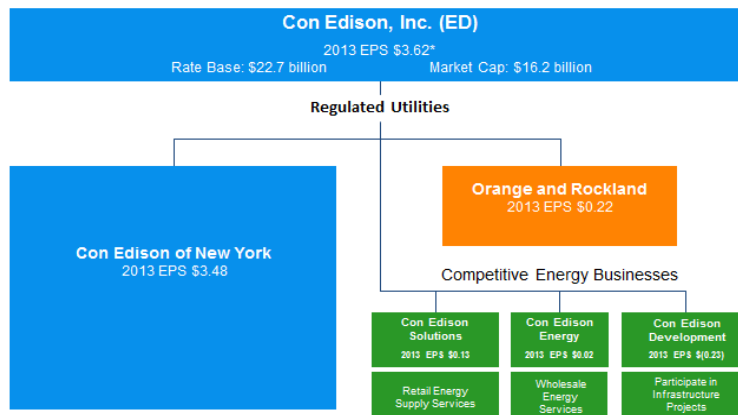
Con Edison, Inc. (ED)
2013 EPS $3.62*
Rate Base: $22.7 billion Market Cap: $16.2 billion

Regulated Utilities

Con Edison of New York
2013 EPS $3.48

Orange and Rockland
2013 EPS $0.22

Competitive Energy Businesses

Con Edison Solutions
2013 EPS $0.13

Retail Energy Supply Services

Con Edison Energy
2013 EPS $0.02

Wholesale Energy Services

Con Edison Development
2013 EPS $(0.23)

Participate in Infrastructure Projects